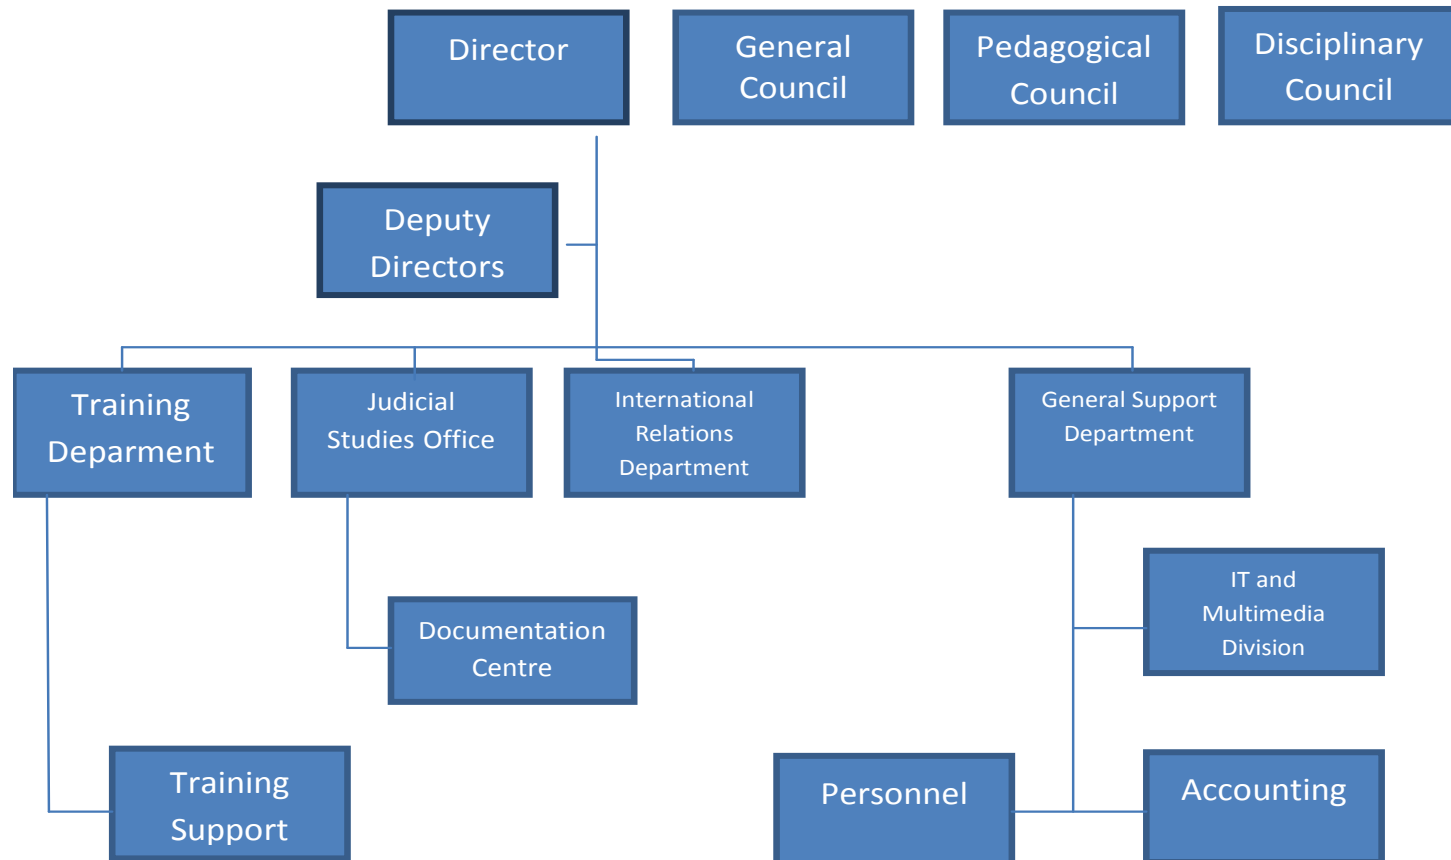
Director

General Council

Pedagogical Council

Disciplinary Council

Deputy Directors

Training Deparment

Judicial Studies Office

International Relations Department

General Support Department

Documentation Centre

IT and Multimedia Division

Training Support

Personnel

Accounting